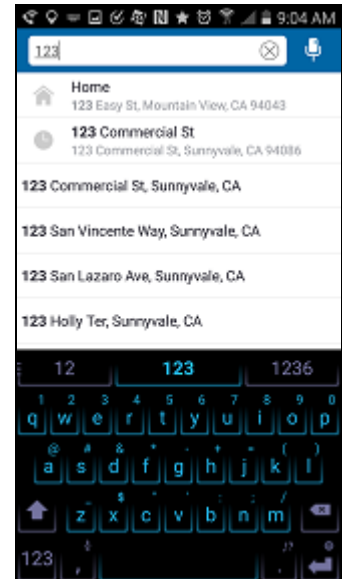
9:04 AM

123

Home
123 Easy St, Mountain View, CA 94043

123 Commercial St
123 Commercial St, Sunnyvale, CA 94086

123 Commercial St, Sunnyvale, CA

123 San Vincente Way, Sunnyvale, CA

123 San Lazaro Ave, Sunnyvale, CA

123 Holly Ter, Sunnyvale, CA

12 | 123 | 1236

1 2 3 4 5 6 7 8 9 0
q w e r t y u i o p
@ # & * - + = ( )
a s d f g h j k l
$ " ' : ; / ?
z x c v b n m

123 , .